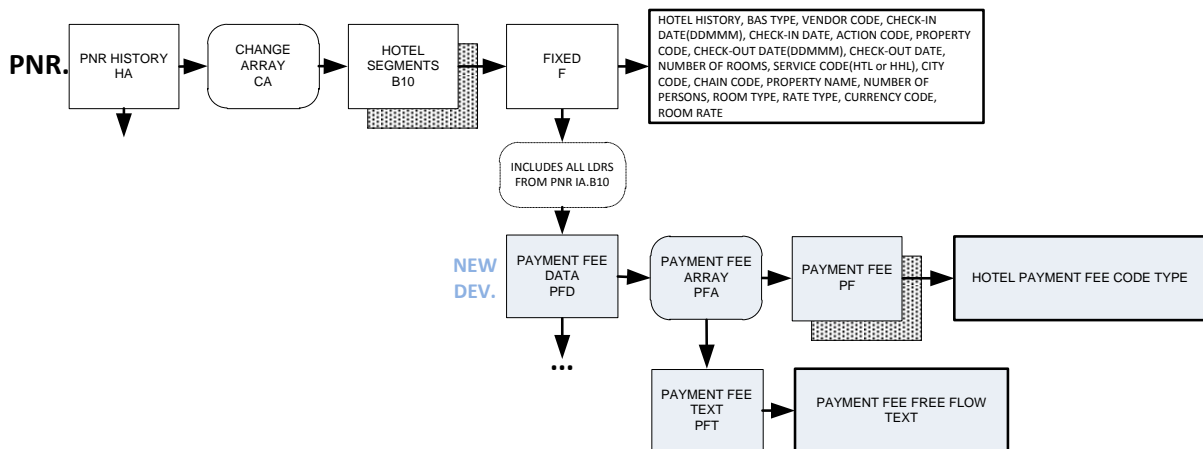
PNR.

PNR HISTORY
HA

CHANGE
ARRAY
CA

HOTEL
SEGMENTS
B10

FIXED
F

HOTEL HISTORY, BAS TYPE, VENDOR CODE, CHECK-IN DATE(DDMMM), CHECK-IN DATE, ACTION CODE, PROPERTY CODE, CHECK-OUT DATE(DDMMM), CHECK-OUT DATE, NUMBER OF ROOMS, SERVICE CODE(HTL or HHL), CITY CODE, CHAIN CODE, PROPERTY NAME, NUMBER OF PERSONS, ROOM TYPE, RATE TYPE, CURRENCY CODE, ROOM RATE

INCLUDES ALL LDRS
FROM PNR IA.B10

NEW
DEV.

PAYMENT FEE
DATA
PFD

PAYMENT FEE
ARRAY
PFA

PAYMENT FEE
PF

HOTEL PAYMENT FEE CODE TYPE

...

PAYMENT FEE
TEXT
PFT

PAYMENT FEE FREE FLOW
TEXT